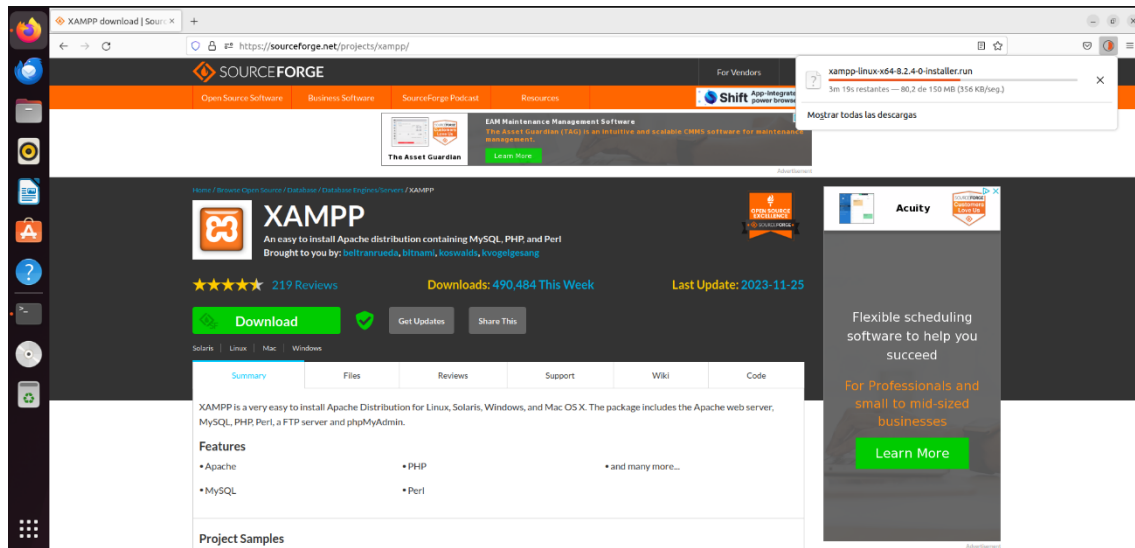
XAMPP download | Sourc ×
+
https://sourceforge.net/projects/xampp/

xampp-linux-x64-8.2.4-0-installer.run
3m 19s restantes — 80,2 de 150 MB (356 KB/seg.)
Mostrar todas las descargas

SOURCEFORGE
For Vendors
Open Source Software
Business Software
SourceForge Podcast
Resources
Shift App-integrated power browser

EAM Maintenance Management Software
The Asset Guardian (TAG) is an intuitive and scalable CMMS software for maintenance management.
Learn More
The Asset Guardian
Advertisement

Home / Browse Open Source / Database / Database Engines/Servers / XAMPP

XAMPP
An easy to install Apache distribution containing MySQL, PHP, and Perl
Brought to you by: beltranrueda, bitnami, koswalds, kvogelgesang

OPEN SOURCE EXCELLENCE SOURCEFORGE

219 Reviews
Downloads: 490,484 This Week
Last Update: 2023-11-25

Download
Get Updates
Share This

Solaris | Linux | Mac | Windows

| Summary | Files | Reviews | Support | Wiki | Code |
|---|---|---|---|---|---|

XAMPP is a very easy to install Apache Distribution for Linux, Solaris, Windows, and Mac OS X. The package includes the Apache web server, MySQL, PHP, Perl, a FTP server and phpMyAdmin.

Features
• Apache
• PHP
• and many more...
• MySQL
• Perl

Project Samples

Acuity
SOURCEFORGE Customers Love Us

Flexible scheduling software to help you succeed

For Professionals and small to mid-sized businesses

Learn More

Advertisement